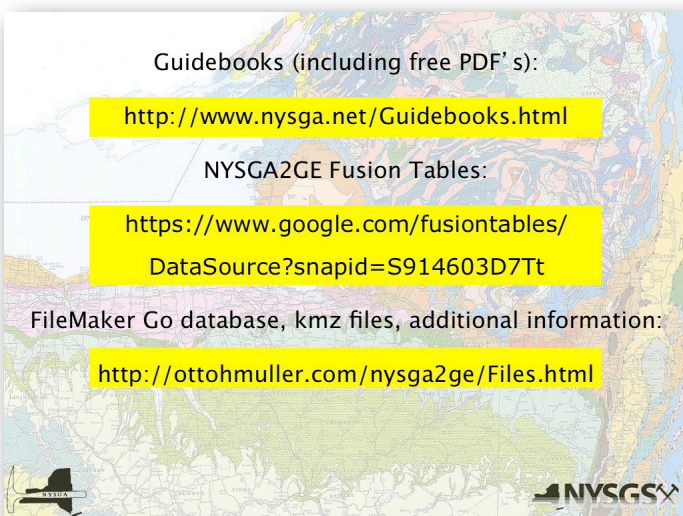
Guidebooks (including free PDF's):

http://www.nysga.net/Guidebooks.html

NYSGA2GE Fusion Tables:

https://www.google.com/fusiontables/DataSource?snapid=S914603D7Tt

FileMaker Go database, kmz files, additional information:

http://ottohmuller.com/nysga2ge/Files.html

NYSGA

NYSGS